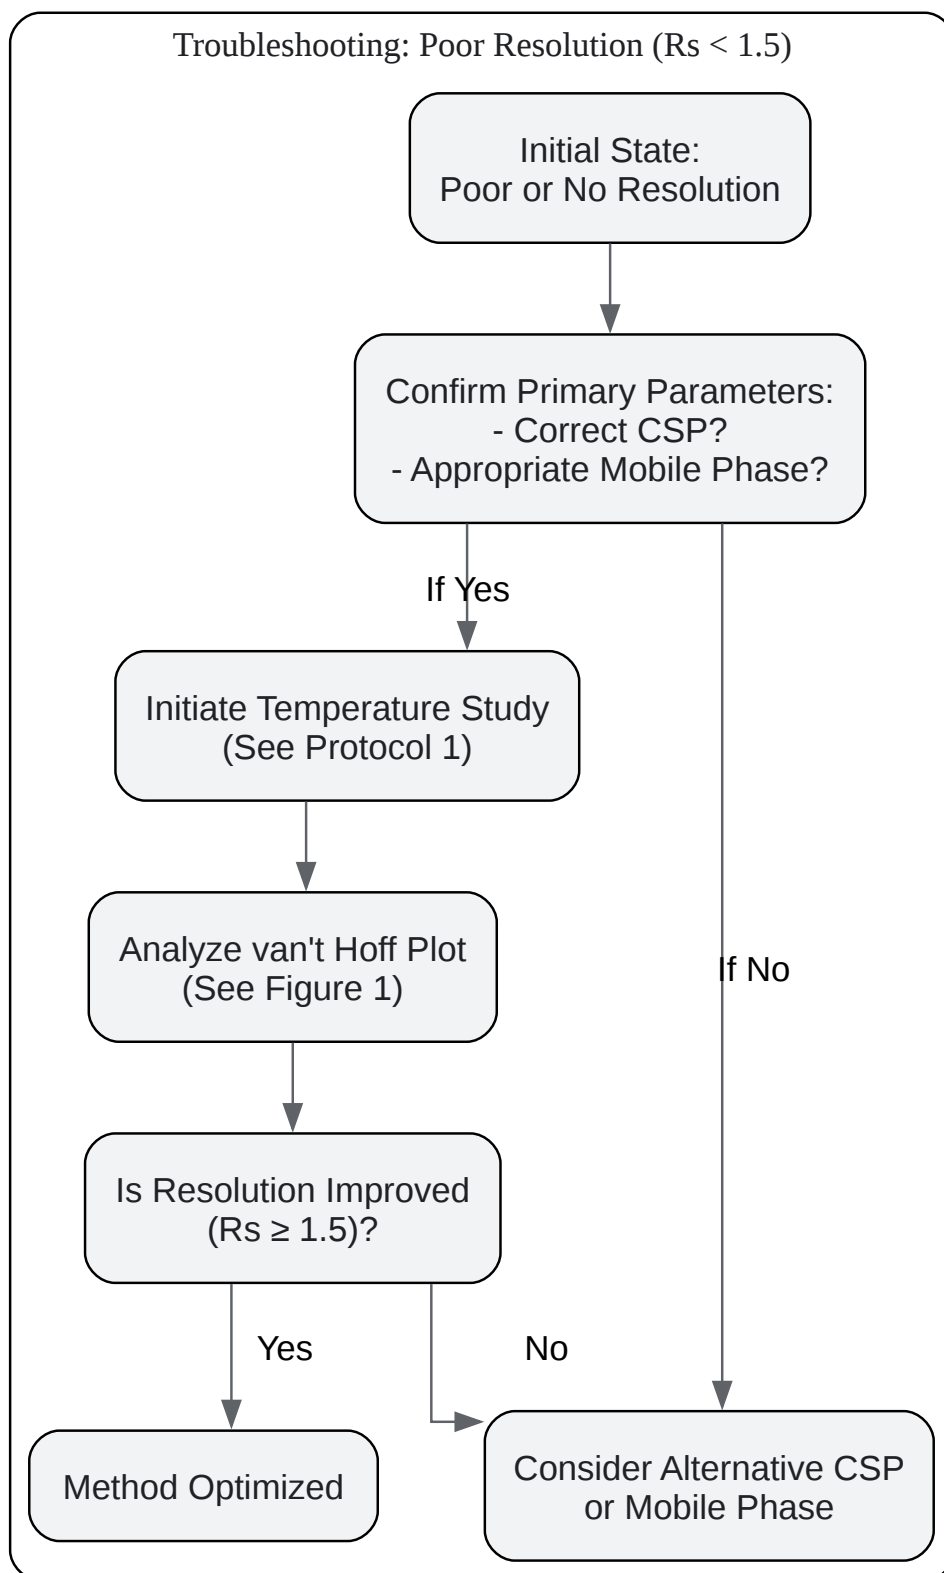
Troubleshooting: Poor Resolution (Rs < 1.5)

Initial State:
Poor or No Resolution

Confirm Primary Parameters:
- Correct CSP?
- Appropriate Mobile Phase?

If Yes

Initiate Temperature Study
(See Protocol 1)

Analyze van't Hoff Plot
(See Figure 1)

If No

Is Resolution Improved
(Rs ≥ 1.5)?

Yes

No

Method Optimized

Consider Alternative CSP
or Mobile Phase